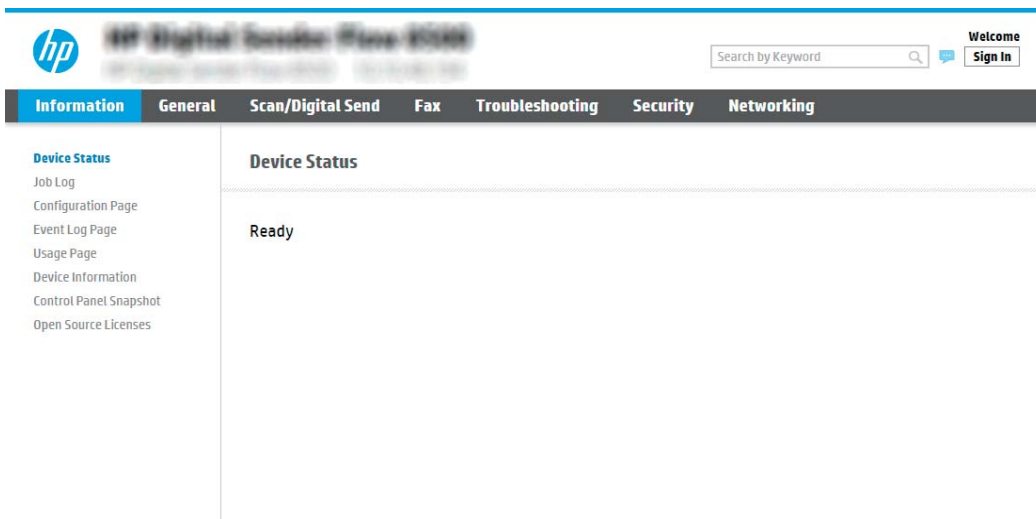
hp

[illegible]
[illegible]

Search by Keyword

Welcome
Sign In

Information General Scan/Digital Send Fax Troubleshooting Security Networking

Device Status
Job Log
Configuration Page
Event Log Page
Usage Page
Device Information
Control Panel Snapshot
Open Source Licenses

Device Status

Ready